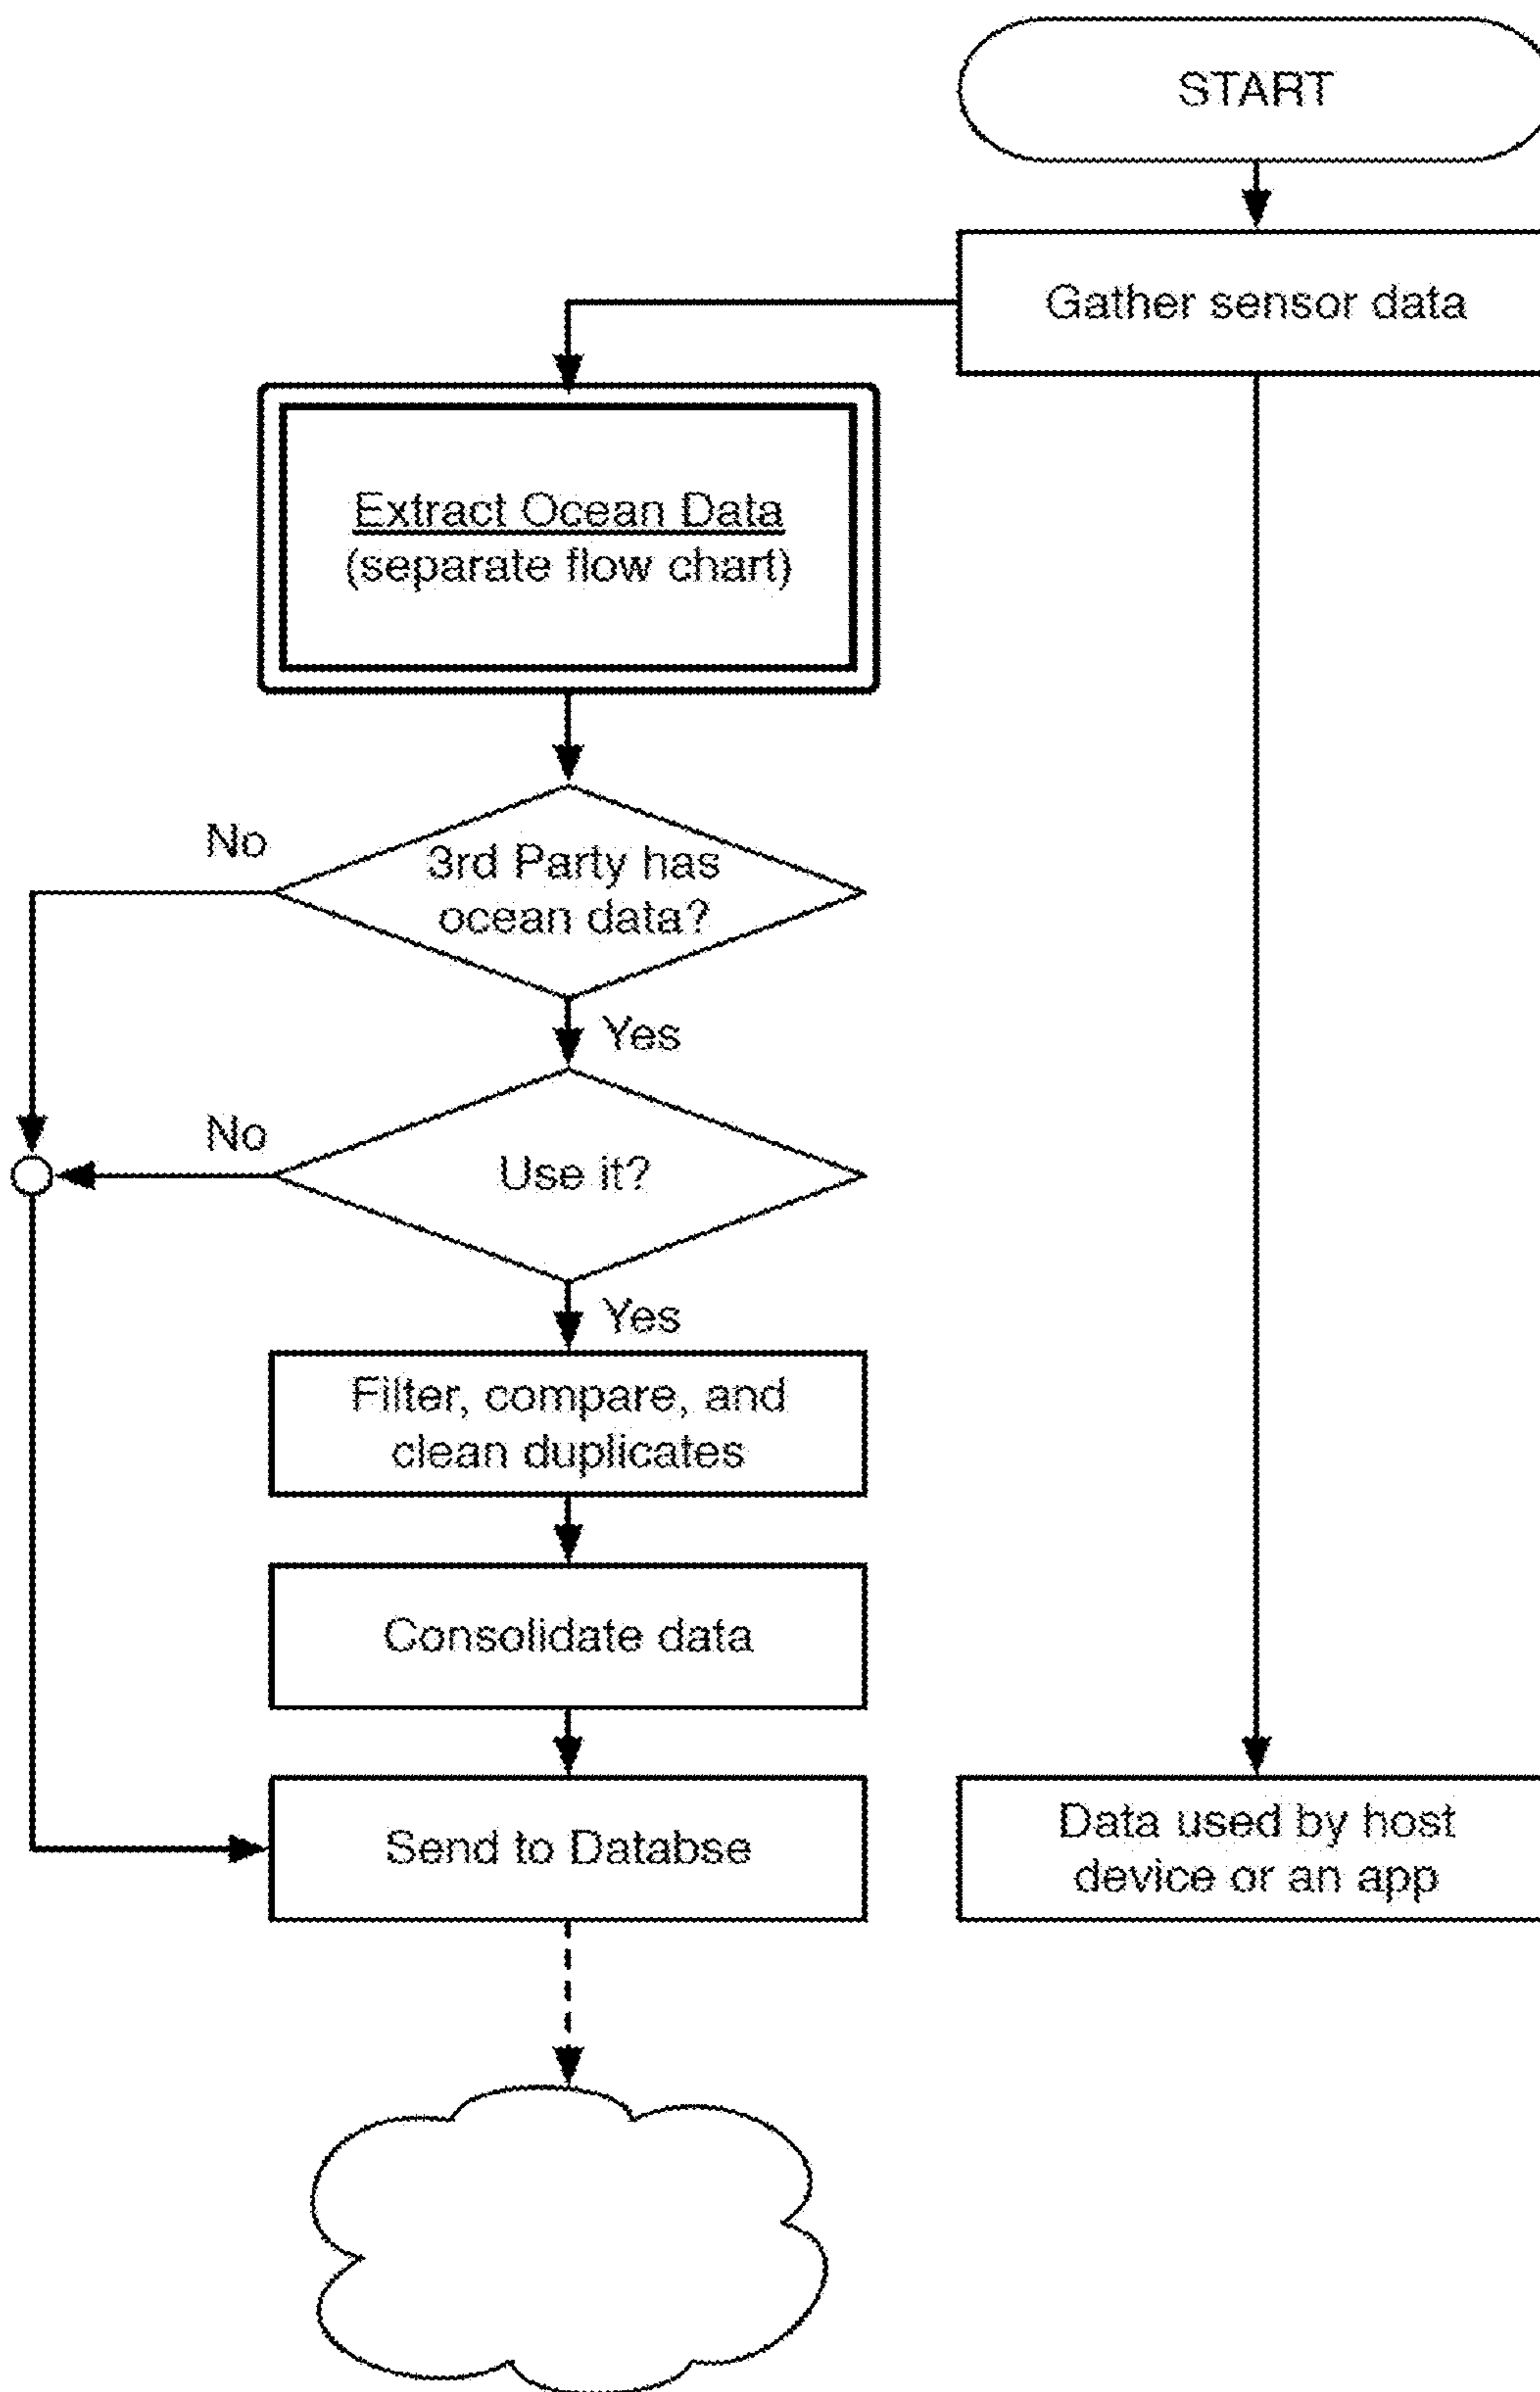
START

Gather sensor data

Extract Ocean Data
(separate flow chart)

No

3rd Party has ocean data?

Yes

No

Use it?

Yes

Filter, compare, and clean duplicates

Consolidate data

Send to Databse

Data used by host device or an app